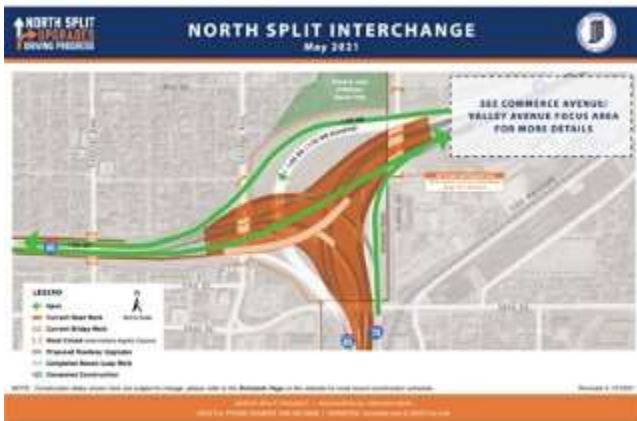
NORTH SPLIT UPGRADES DRIVING PROGRESS

NORTH SPLIT INTERCHANGE
May 2021

SEE COMMERCE AVENUE/ VALLEY AVENUE FOCUS AREA FOR MORE DETAILS

LEGEND
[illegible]
Current Road Work
Current Bridge Work
Road Closed
Proposed Roadway Upgrades
Completed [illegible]
Completed Construction

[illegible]